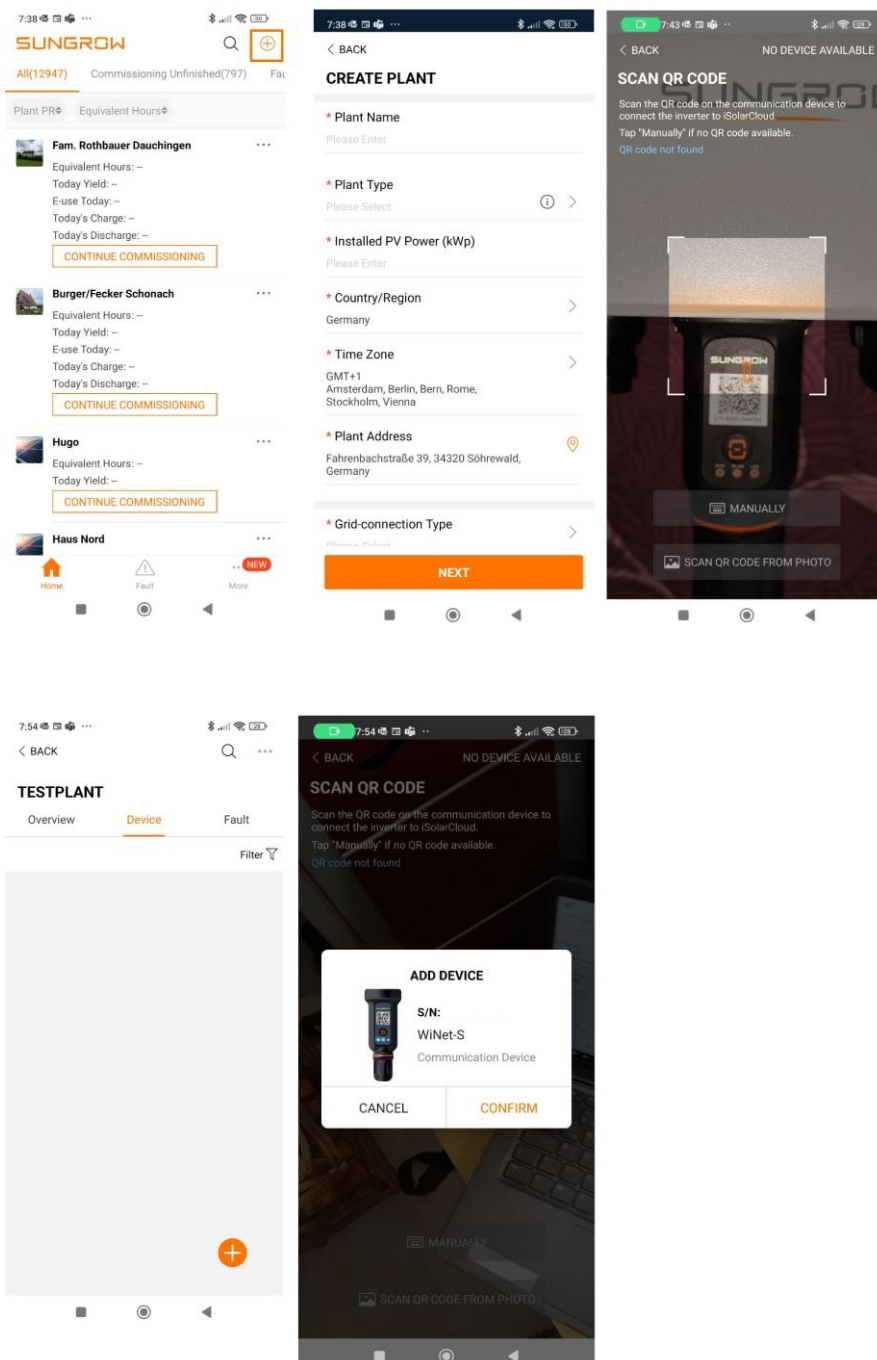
7:38 ···

SUNGROW

All(12947) Commissioning Unfinished(797) Fau

Plant PR Equivalent Hours

Fam. Rothbauer Dauchingen ···
Equivalent Hours: --
Today Yield: --
E-use Today: --
Today's Charge: --
Today's Discharge: --
CONTINUE COMMISSIONING

Burger/Fecker Schonach ···
Equivalent Hours: --
Today Yield: --
E-use Today: --
Today's Charge: --
Today's Discharge: --
CONTINUE COMMISSIONING

Hugo ···
Equivalent Hours: --
Today Yield: --
CONTINUE COMMISSIONING

Haus Nord ···

Home Fault NEW More

7:38 ···

< BACK

CREATE PLANT

* Plant Name
Please Enter

* Plant Type
Please Select

* Installed PV Power (kWp)
Please Enter

* Country/Region
Germany

* Time Zone
GMT+1
Amsterdam, Berlin, Bern, Rome, Stockholm, Vienna

* Plant Address
Fahrenbachstraße 39, 34320 Söhrewald, Germany

* Grid-connection Type
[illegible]

NEXT

7:43 ··

< BACK NO DEVICE AVAILABLE

SCAN QR CODE

Scan the QR code on the communication device to connect the inverter to iSolarCloud.
Tap "Manually" if no QR code available.
QR code not found

SUNGROW

MANUALLY

SCAN QR CODE FROM PHOTO

7:54 ···

< BACK

TESTPLANT

Overview Device Fault

Filter

7:54 ··

< BACK NO DEVICE AVAILABLE

SCAN QR CODE

Scan the QR code on the communication device to connect the inverter to iSolarCloud.
Tap "Manually" if no QR code available.
QR code not found

ADD DEVICE

S/N:
WiNet-S
Communication Device

CANCEL CONFIRM

MANUALLY

SCAN QR CODE FROM PHOTO